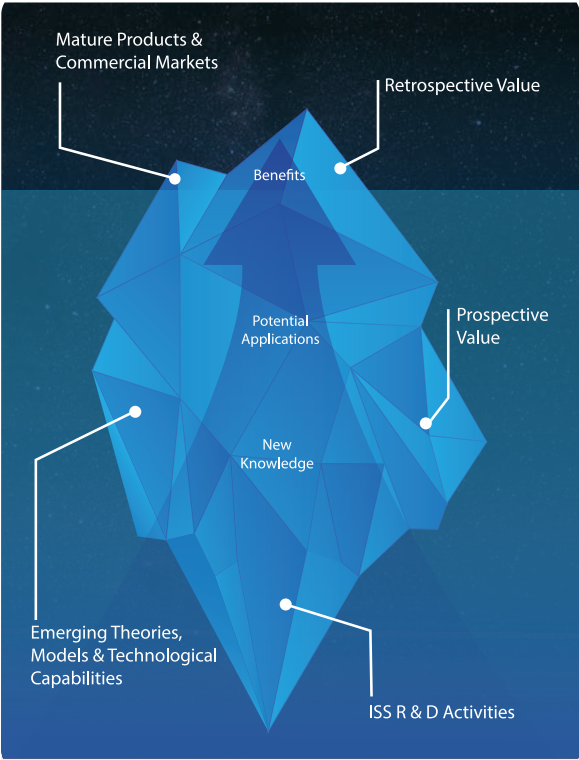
Mature Products & Commercial Markets

Retrospective Value

Benefits

Potential Applications

Prospective Value

New Knowledge

Emerging Theories, Models & Technological Capabilities

ISS R & D Activities